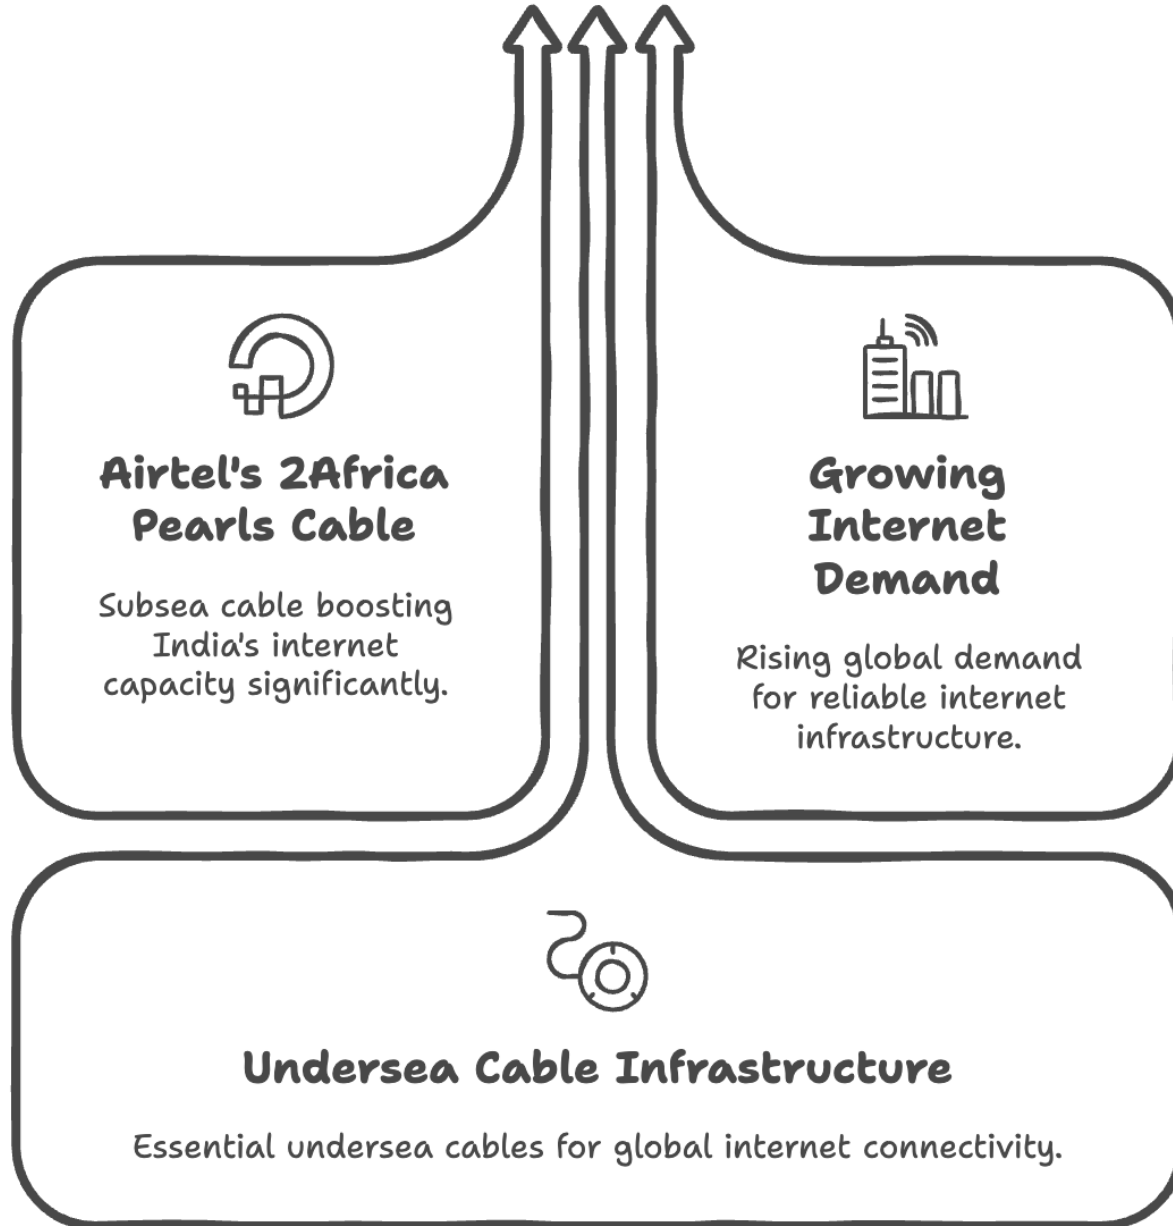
Airtel's 2Africa Pearls Cable

Subsea cable boosting India's internet capacity significantly.

Growing Internet Demand

Rising global demand for reliable internet infrastructure.

Undersea Cable Infrastructure

Essential undersea cables for global internet connectivity.